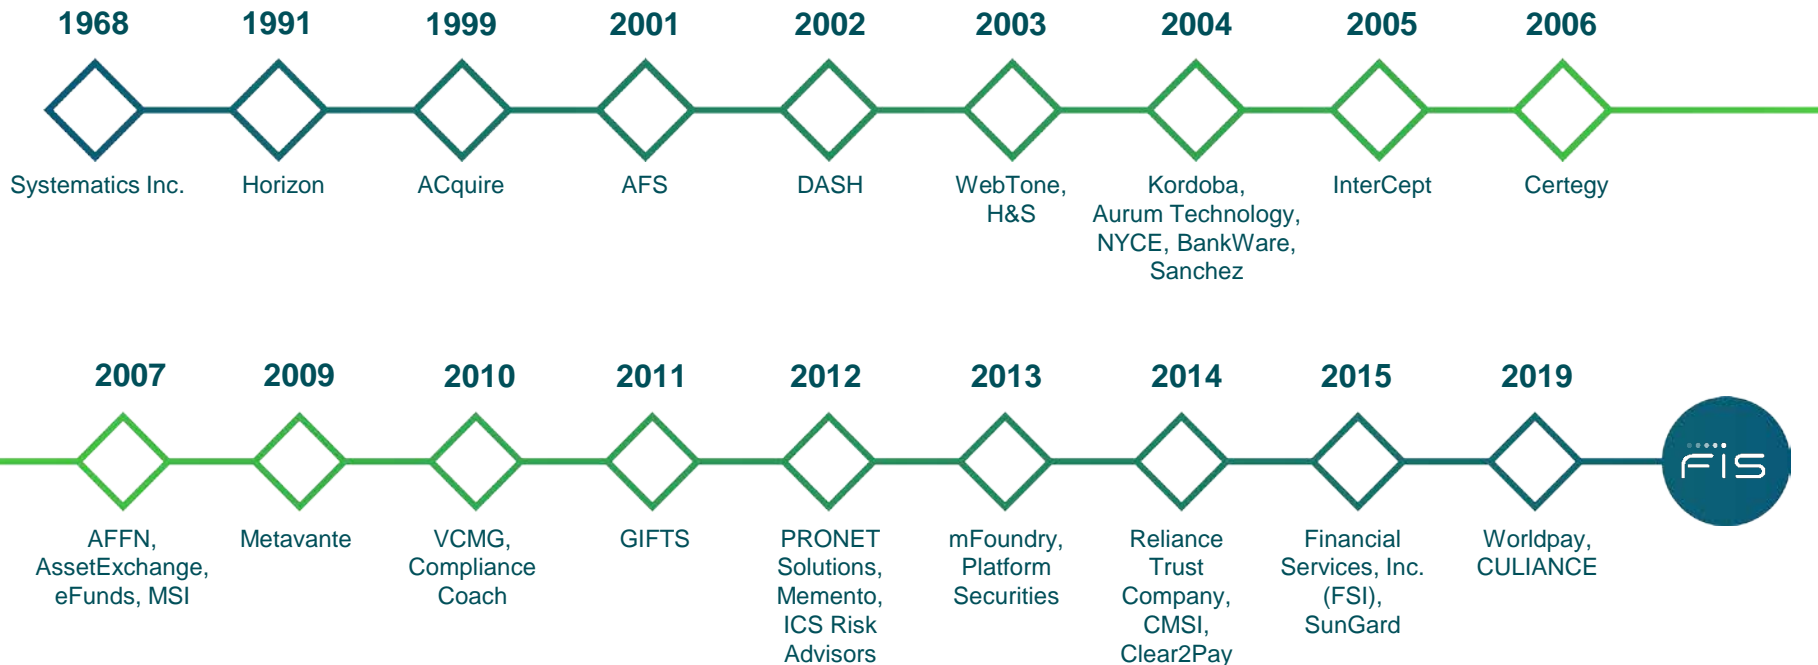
1968
Systematics Inc.

1991
Horizon

1999
ACquire

2001
AFS

2002
DASH

2003
WebTone, H&S

2004
Kordoba, Aurum Technology, NYCE, BankWare, Sanchez

2005
InterCept

2006
Certegy

2007
AFFN, AssetExchange, eFunds, MSI

2009
Metavante

2010
VCMG, Compliance Coach

2011
GIFTS

2012
PRONET Solutions, Memento, ICS Risk Advisors

2013
mFoundry, Platform Securities

2014
Reliance Trust Company, CMSI, Clear2Pay

2015
Financial Services, Inc. (FSI), SunGard

2019
Worldpay, CULIANCE

FIS